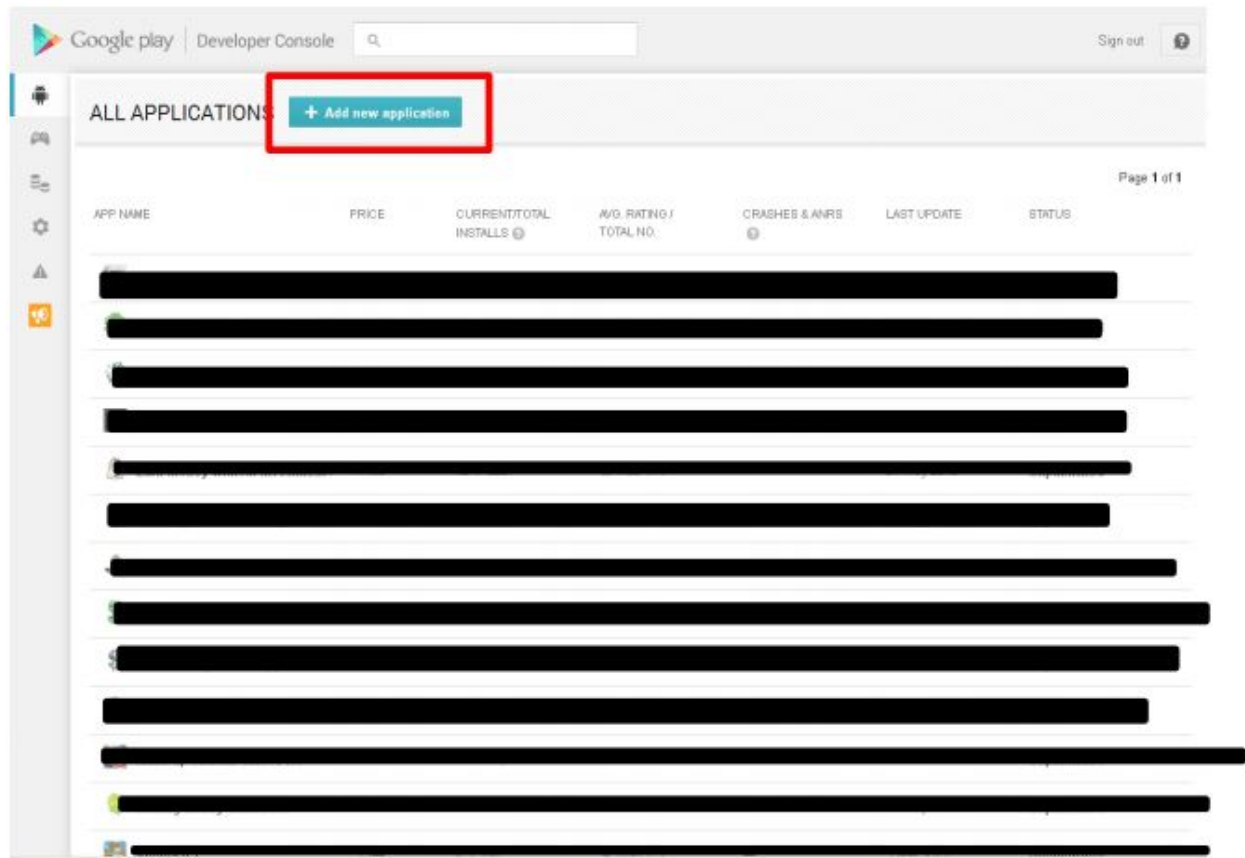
Google play | Developer Console

Sign out

ALL APPLICATIONS

+ Add new application

Page 1 of 1

| APP NAME | PRICE | CURRENT/TOTAL INSTALLS | AVG. RATING / TOTAL NO. | CRASHES & ANRS | LAST UPDATE | STATUS |
|---|---|---|---|---|---|---|